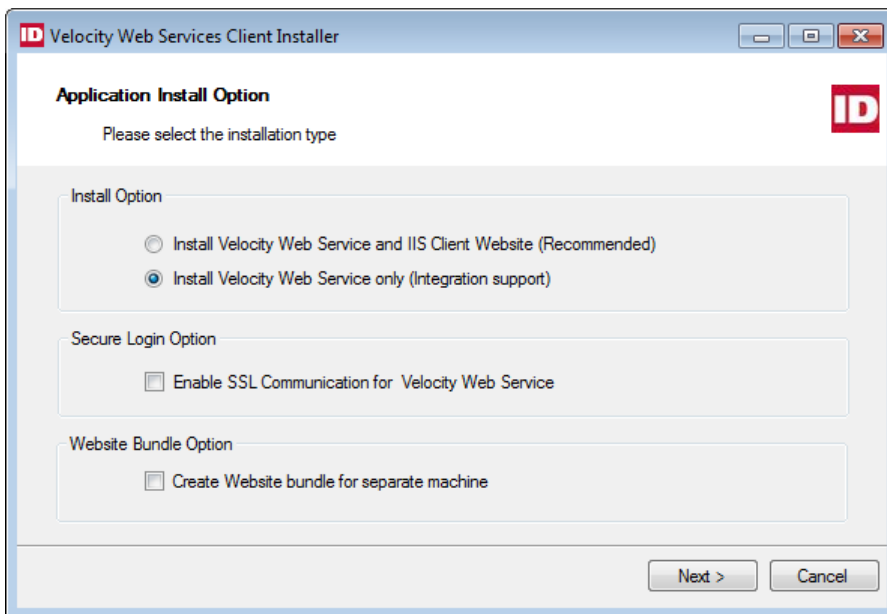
ID Velocity Web Services Client Installer

Application Install Option

Please select the installation type

ID

Install Option

Install Velocity Web Service and IIS Client Website (Recommended)

Install Velocity Web Service only (Integration support)

Secure Login Option

Enable SSL Communication for Velocity Web Service

Website Bundle Option

Create Website bundle for separate machine

Next >

Cancel